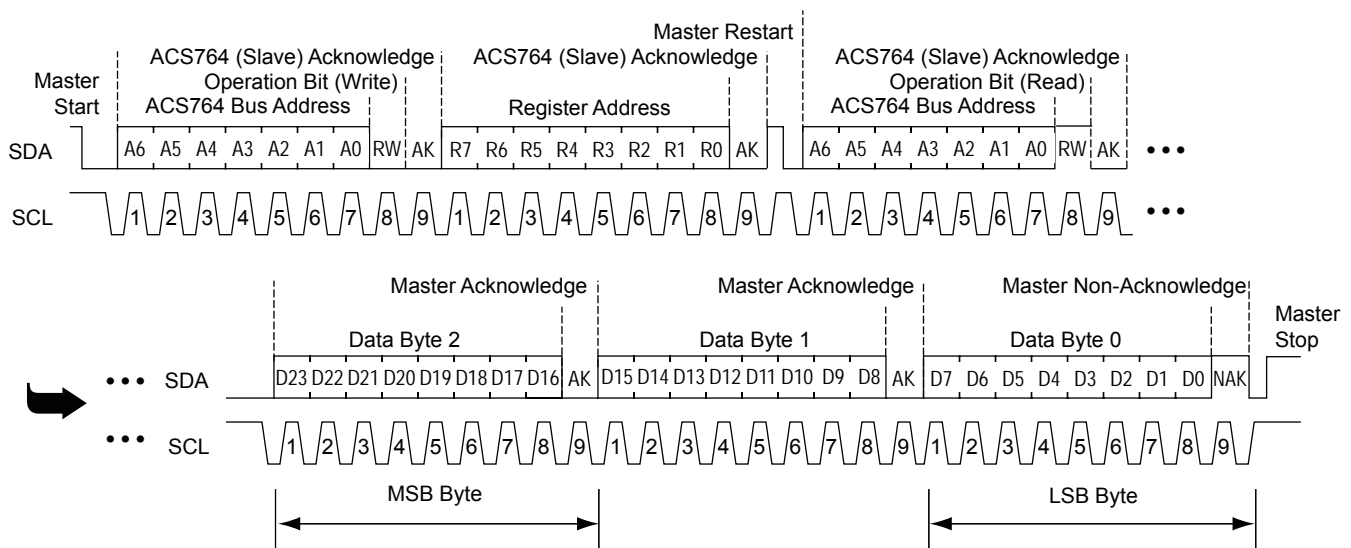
Master Restart

ACS764 (Slave) Acknowledge

Operation Bit (Write)

ACS764 (Slave) Acknowledge

ACS764 (Slave) Acknowledge

Operation Bit (Read)

Master Start

ACS764 Bus Address

Register Address

ACS764 Bus Address

SDA A6 A5 A4 A3 A2 A1 A0 RW AK R7 R6 R5 R4 R3 R2 R1 R0 AK A6 A5 A4 A3 A2 A1 A0 RW AK •••

SCL 1 2 3 4 5 6 7 8 9 1 2 3 4 5 6 7 8 9 1 2 3 4 5 6 7 8 9 •••

Master Acknowledge

Master Acknowledge

Master Non-Acknowledge

Data Byte 2

Data Byte 1

Data Byte 0

Master Stop

••• SDA D23 D22 D21 D20 D19 D18 D17 D16 AK D15 D14 D13 D12 D11 D10 D9 D8 AK D7 D6 D5 D4 D3 D2 D1 D0 NAK

••• SCL 1 2 3 4 5 6 7 8 9 1 2 3 4 5 6 7 8 9 1 2 3 4 5 6 7 8 9

MSB Byte

LSB Byte